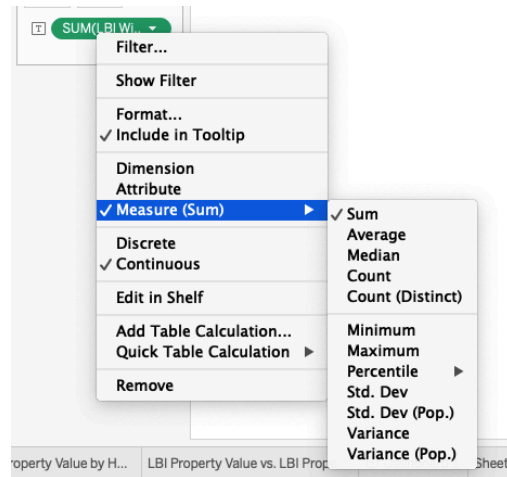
T SUM(LBI Wi..

Filter...
Show Filter
Format...
✓ Include in Tooltip
Dimension
Attribute
✓ Measure (Sum) ▶
Discrete
✓ Continuous
Edit in Shelf
Add Table Calculation...
Quick Table Calculation ▶
Remove

✓ Sum
Average
Median
Count
Count (Distinct)
Minimum
Maximum
Percentile ▶
Std. Dev
Std. Dev (Pop.)
Variance
Variance (Pop.)

roperty Value by H... LBI Property Value vs. LBI Prop Sheet